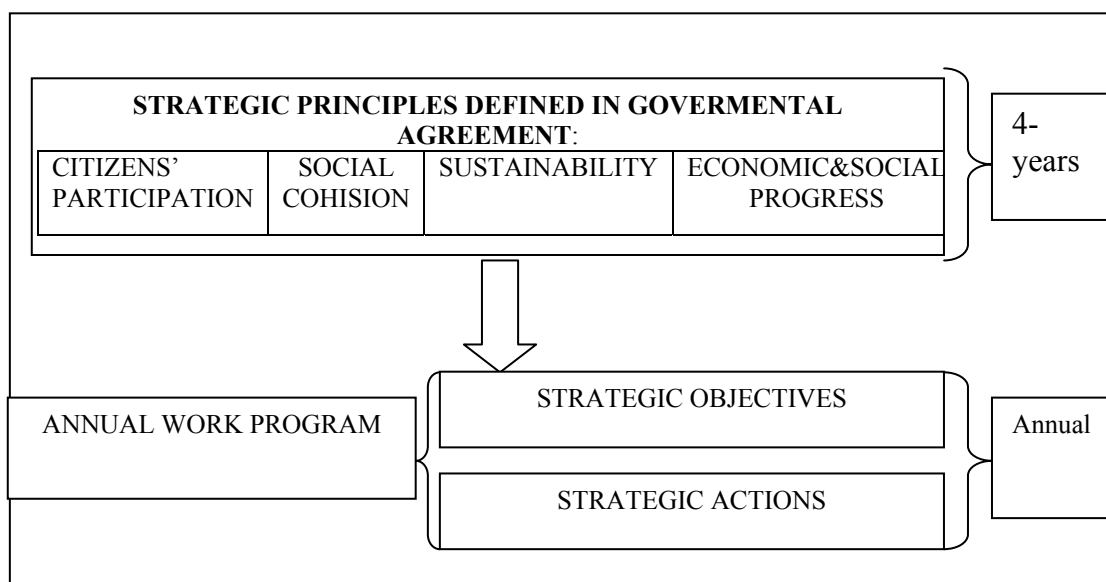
**STRATEGIC PRINCIPLES DEFINED IN GOVERMENTAL AGREEMENT**:

| CITIZENS' PARTICIPATION | SOCIAL COHISION | SUSTAINABILITY | ECONOMIC&SOCIAL PROGRESS |
|---|---|---|---|

4-years

ANNUAL WORK PROGRAM

STRATEGIC OBJECTIVES

STRATEGIC ACTIONS

Annual